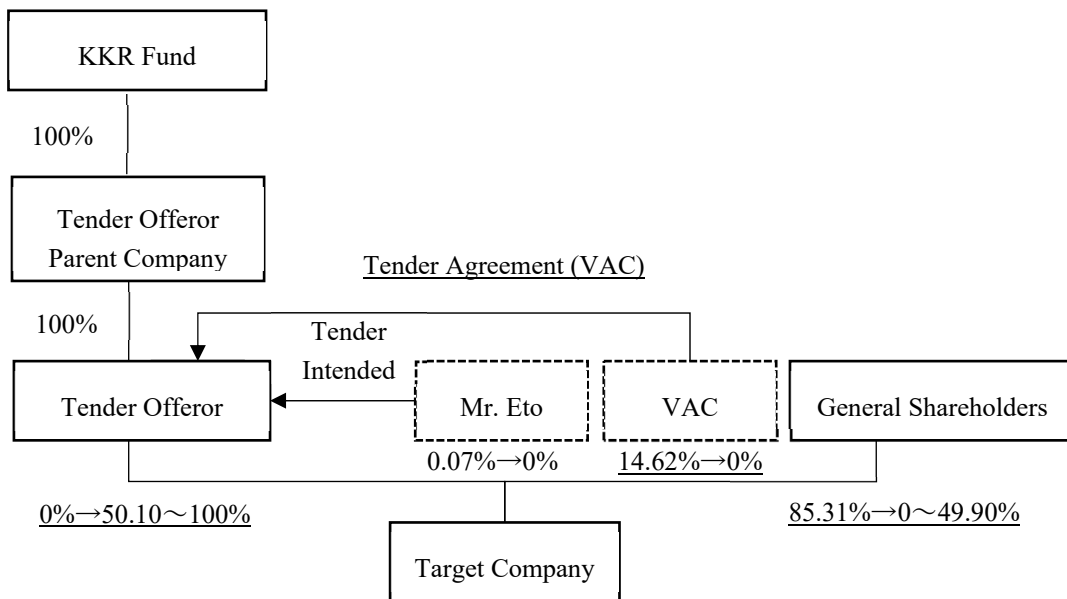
KKR Fund

100%

Tender Offeror Parent Company

Tender Agreement (VAC)

100%

Tender Intended

Tender Offeror

Mr. Eto

VAC

General Shareholders

0.07%→0%

14.62%→0%

0%→50.10～100%

85.31%→0～49.90%

Target Company